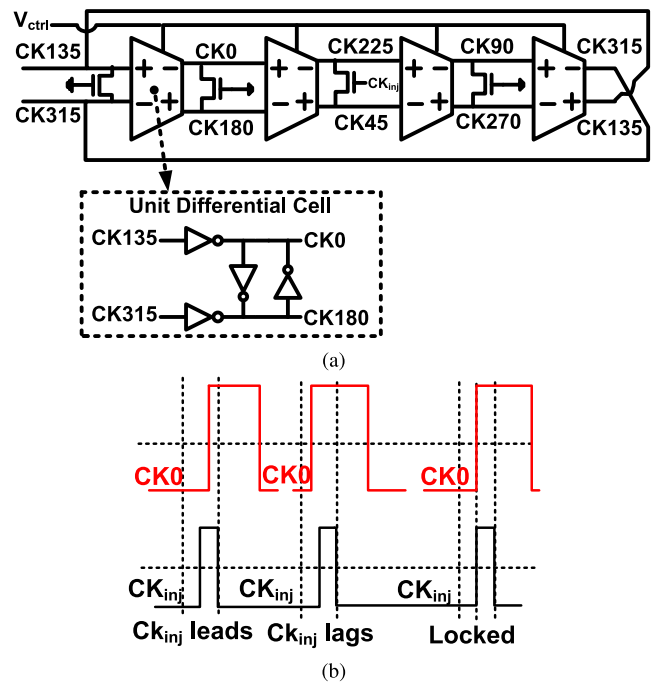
$V_{ctrl}$
CK135
CK315
CK0
CK180
CK225
$CK_{inj}$
CK45
CK90
CK270
CK315
CK135

Unit Differential Cell
CK135
CK0
CK315
CK180

(a)

CK0
CK0
CK0
$CK_{inj}$
$CK_{inj}$
$CK_{inj}$
$Ck_{inj}$ leads
$Ck_{inj}$ lags
Locked

(b)